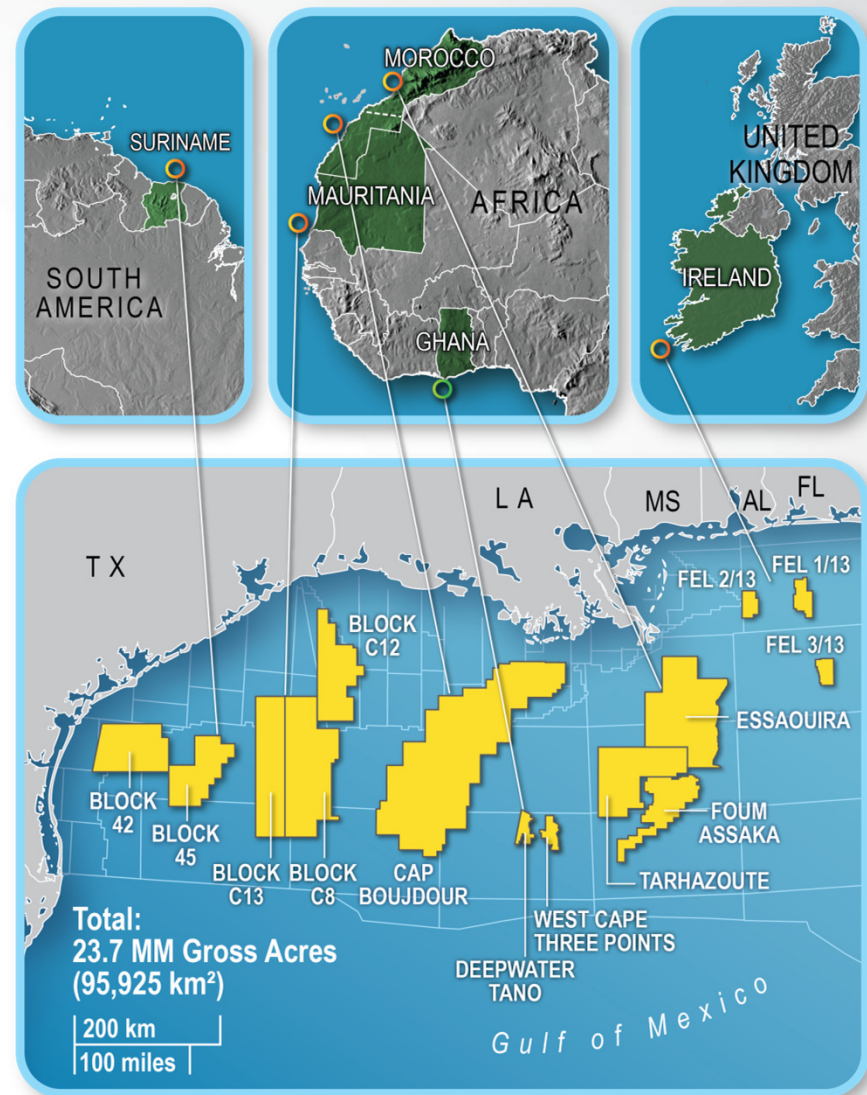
SURINAME

SOUTH AMERICA

MOROCCO

MAURITANIA

AFRICA

GHANA

UNITED KINGDOM

IRELAND

TX

LA

MS

AL

FL

BLOCK C12

FEL 2/13

FEL 1/13

FEL 3/13

ESSAOUIRA

BLOCK 42

BLOCK 45

BLOCK C13

BLOCK C8

CAP BOUJDOUR

FOUM ASSAKA

TARHAZOUTE

WEST CAPE THREE POINTS

DEEPWATER TANO

Total:
23.7 MM Gross Acres
(95,925 km²)

200 km
100 miles

Gulf of Mexico